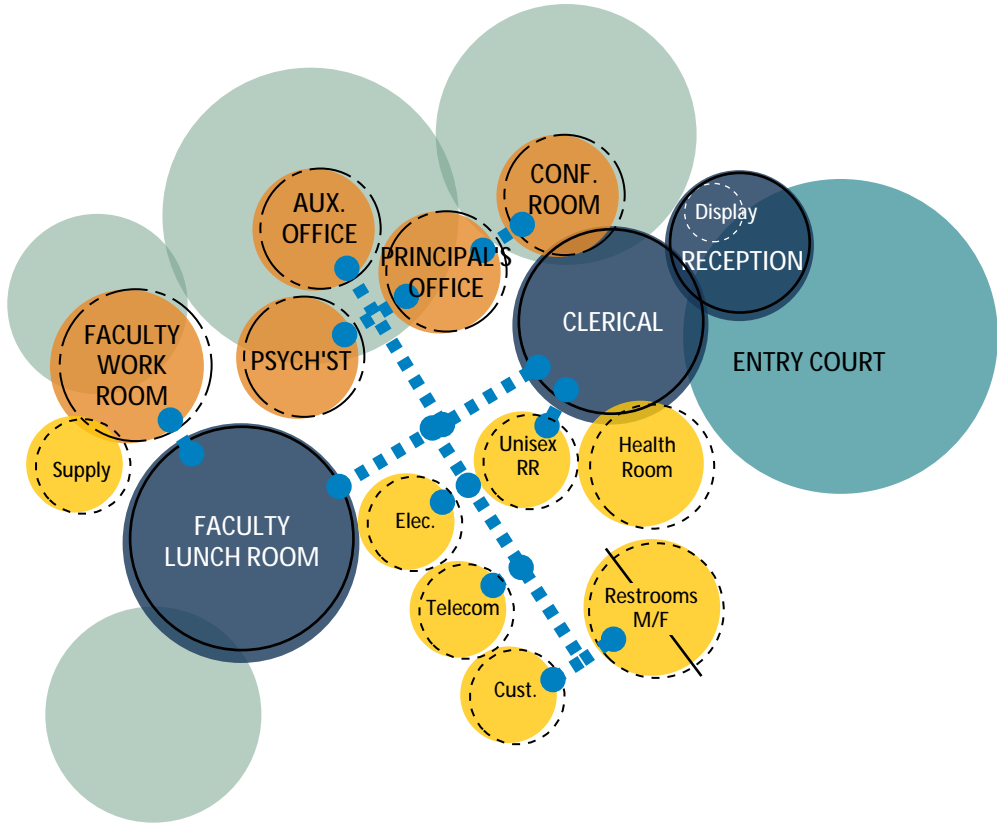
CONF. ROOM

AUX. OFFICE

PRINCIPAL'S OFFICE

Display

RECEPTION

CLERICAL

FACULTY WORK ROOM

PSYCH'ST

ENTRY COURT

Supply

Unisex RR

Health Room

FACULTY LUNCH ROOM

Elec.

Telecom

Restrooms M/F

Cust.